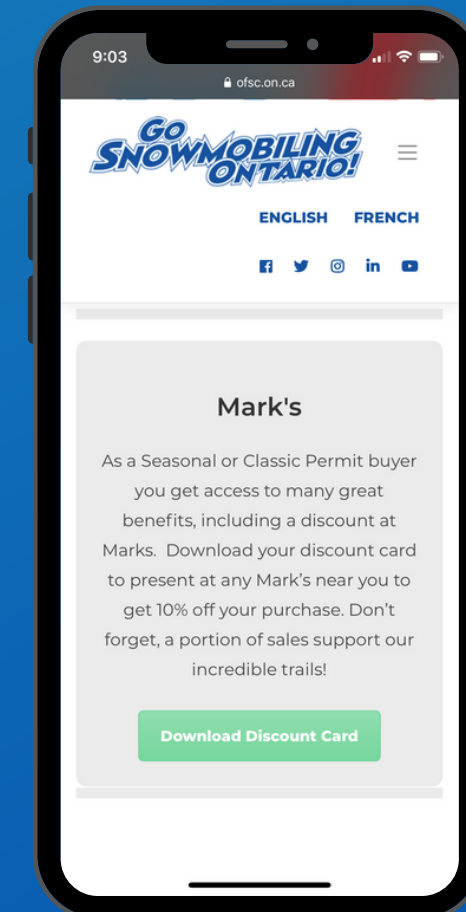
9:03

ofsc.on.ca

GO SNOWMOBILING ONTARIO!

ENGLISH FRENCH

Mark's

As a Seasonal or Classic Permit buyer you get access to many great benefits, including a discount at Marks. Download your discount card to present at any Mark's near you to get 10% off your purchase. Don't forget, a portion of sales support our incredible trails!

Download Discount Card